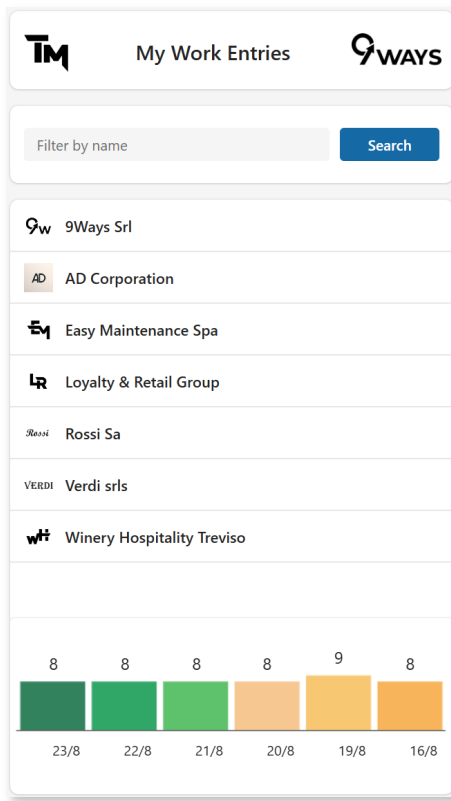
TM

My Work Entries

9WAYS

Filter by name

Search

9w 9Ways Srl

AD AD Corporation

EM Easy Maintenance Spa

LR Loyalty & Retail Group

Rossi Rossi Sa

VERDI Verdi srls

WH Winery Hospitality Treviso

8 8 8 8 9 8

23/8 22/8 21/8 20/8 19/8 16/8